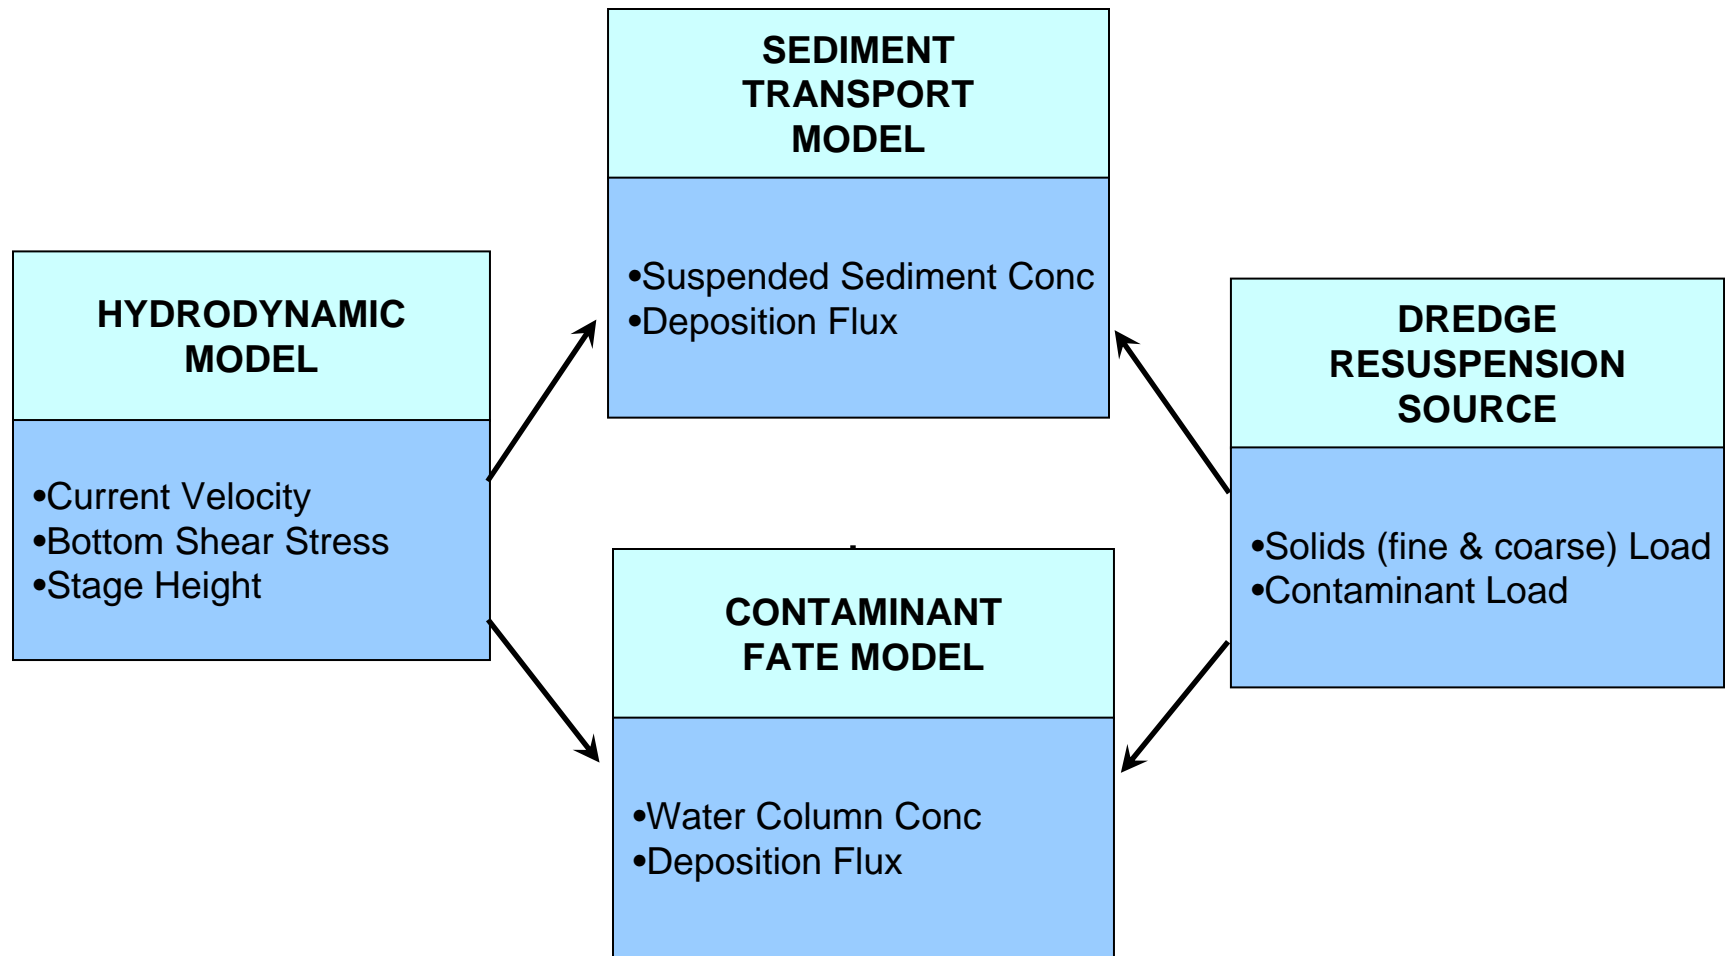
SEDIMENT TRANSPORT MODEL

•Suspended Sediment Conc
•Deposition Flux

HYDRODYNAMIC MODEL

•Current Velocity
•Bottom Shear Stress
•Stage Height

DREDGE RESUSPENSION SOURCE

•Solids (fine & coarse) Load
•Contaminant Load

CONTAMINANT FATE MODEL

•Water Column Conc
•Deposition Flux